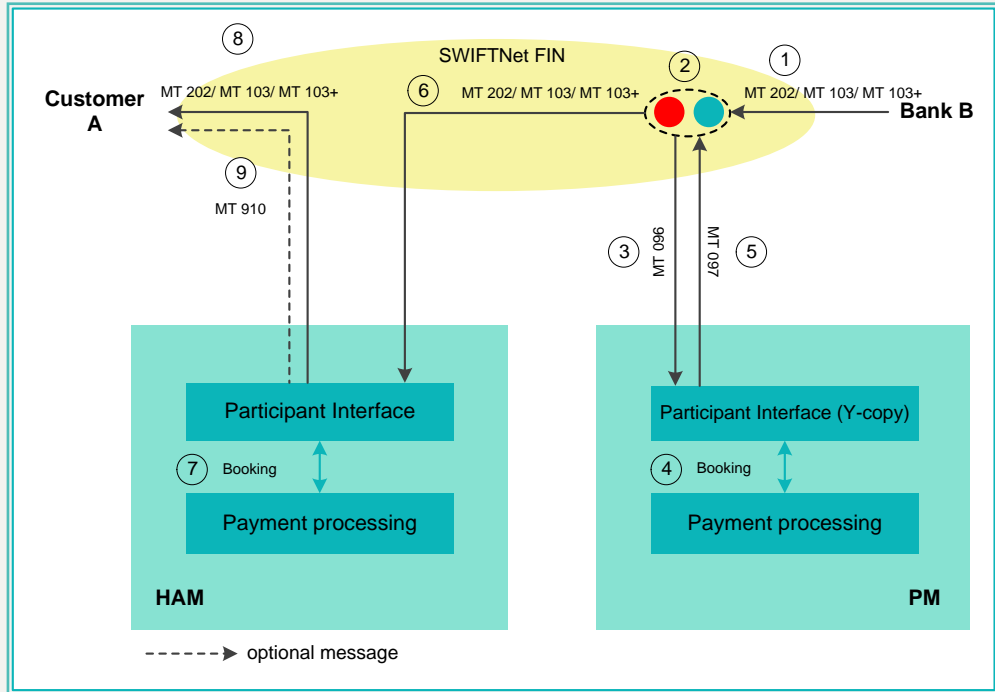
8

SWIFTNet FIN

1

2

Customer A

MT 202/ MT 103/ MT 103+

6

MT 202/ MT 103/ MT 103+

MT 202/ MT 103/ MT 103+

Bank B

9

MT 910

3

MT 096

MT 097

5

Participant Interface

Participant Interface (Y-copy)

7

Booking

4

Booking

Payment processing

Payment processing

HAM

PM

optional message